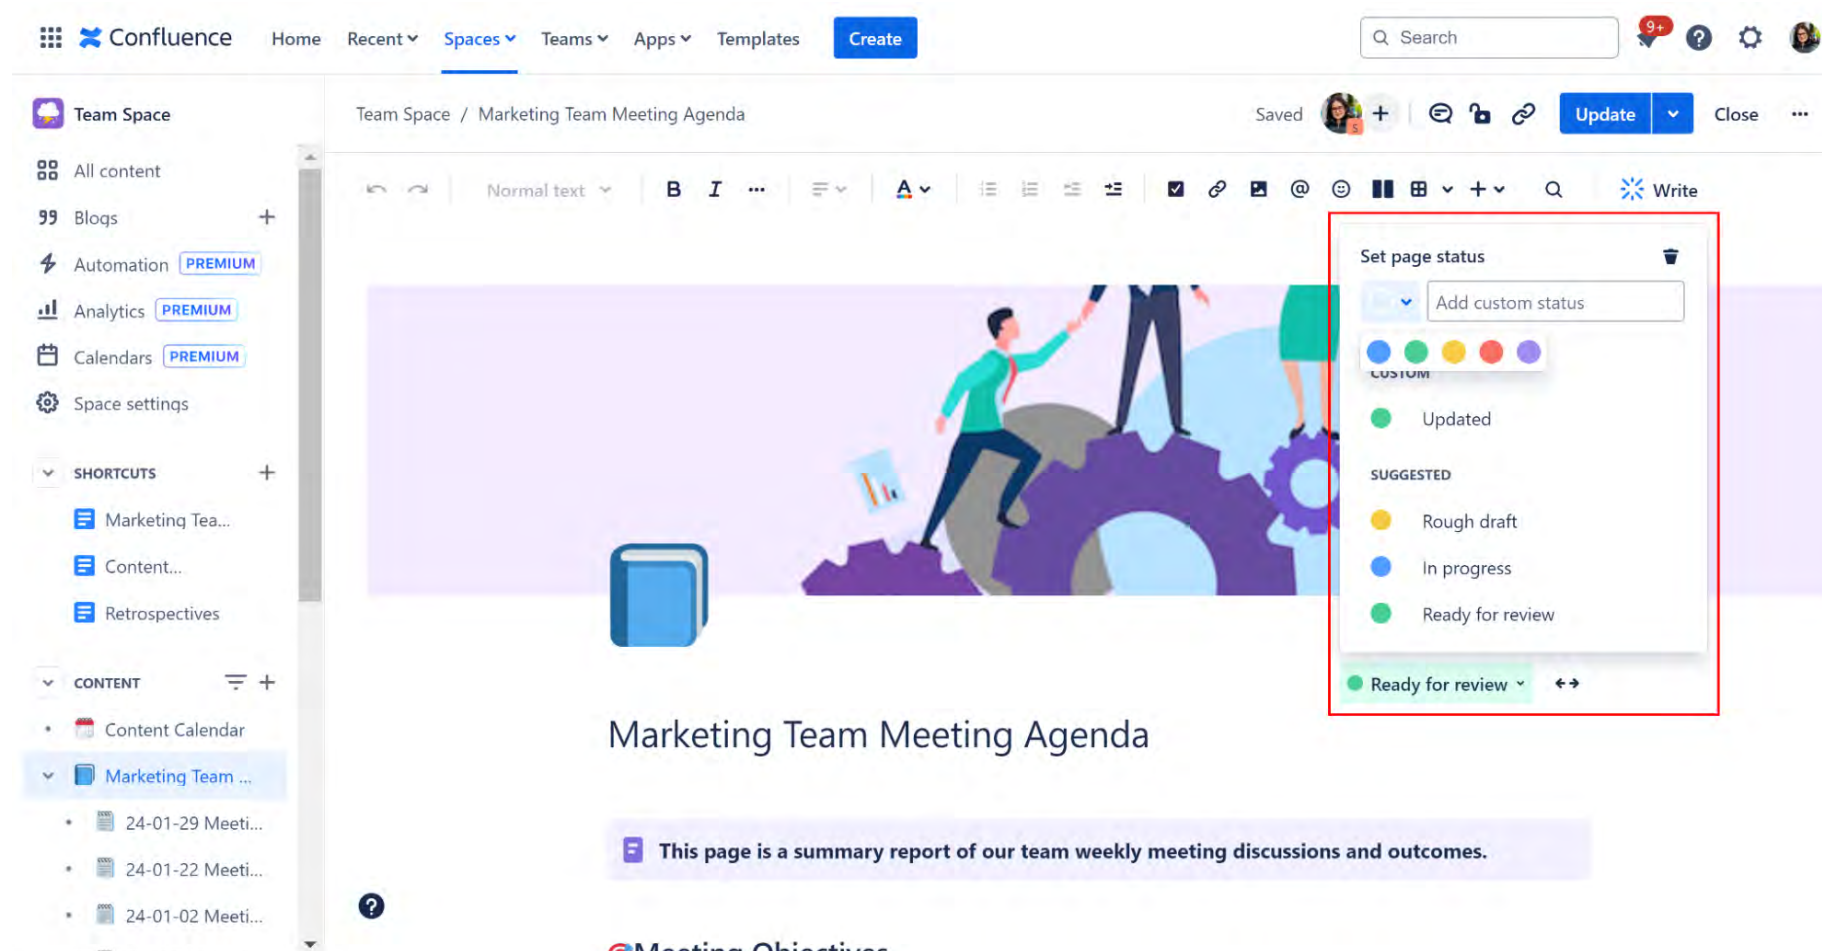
Confluence Home Recent Spaces Teams Apps Templates Create

Search

9+

Team Space

All content

Blogs +

Automation PREMIUM

Analytics PREMIUM

Calendars PREMIUM

Space settings

SHORTCUTS +

Marketing Tea...

Content...

Retrospectives

CONTENT +

Content Calendar

Marketing Team ...

24-01-29 Meeti...

24-01-22 Meeti...

24-01-02 Meeti...

Team Space / Marketing Team Meeting Agenda

Saved + Update Close ···

Normal text B I ··· A Write

Set page status

Add custom status

CUSTOM

Updated

SUGGESTED

Rough draft

In progress

Ready for review

Ready for review

Marketing Team Meeting Agenda

This page is a summary report of our team weekly meeting discussions and outcomes.

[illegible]